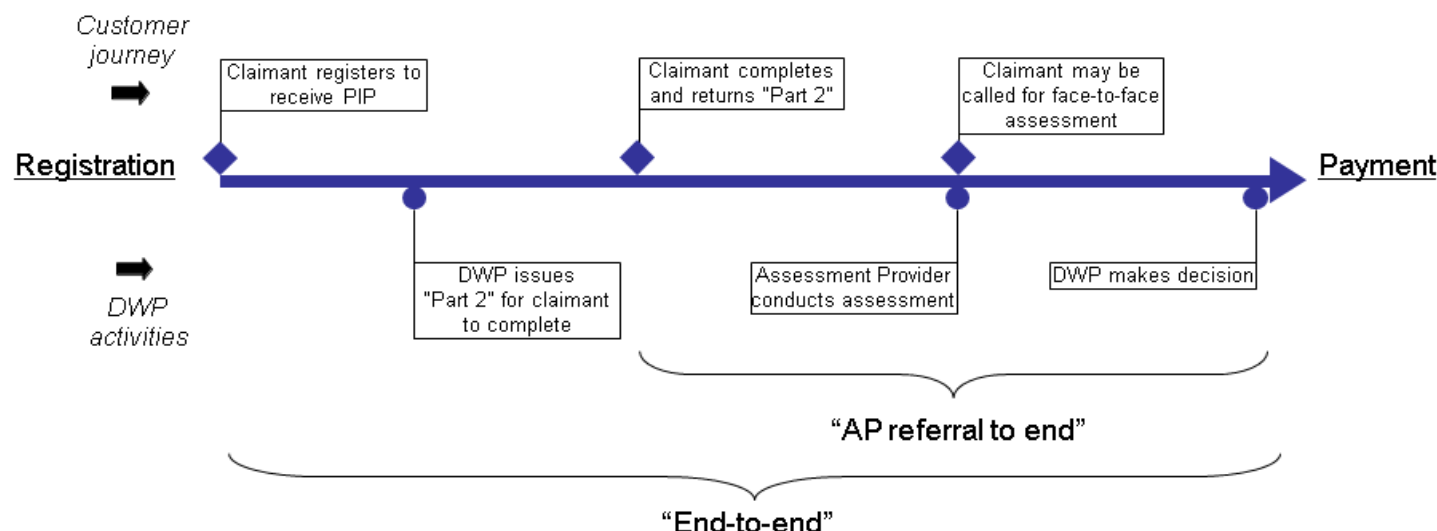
Customer journey

Claimant registers to receive PIP

Claimant completes and returns "Part 2"

Claimant may be called for face-to-face assessment

Registration

Payment

DWP activities

DWP issues "Part 2" for claimant to complete

Assessment Provider conducts assessment

DWP makes decision

“AP referral to end”

“End-to-end”